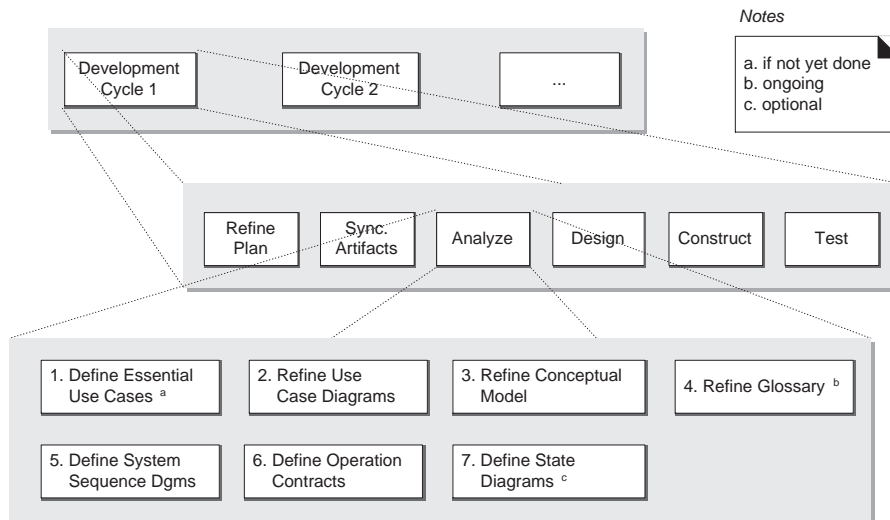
Notes

a. if not yet done
b. ongoing
c. optional

Development Cycle 1

Development Cycle 2

...

Refine Plan

Sync. Artifacts

Analyze

Design

Construct

Test

1. Define Essential Use Cases $^{a}$

2. Refine Use Case Diagrams

3. Refine Conceptual Model

4. Refine Glossary $^{b}$

5. Define System Sequence Dgms

6. Define Operation Contracts

7. Define State Diagrams $^{c}$